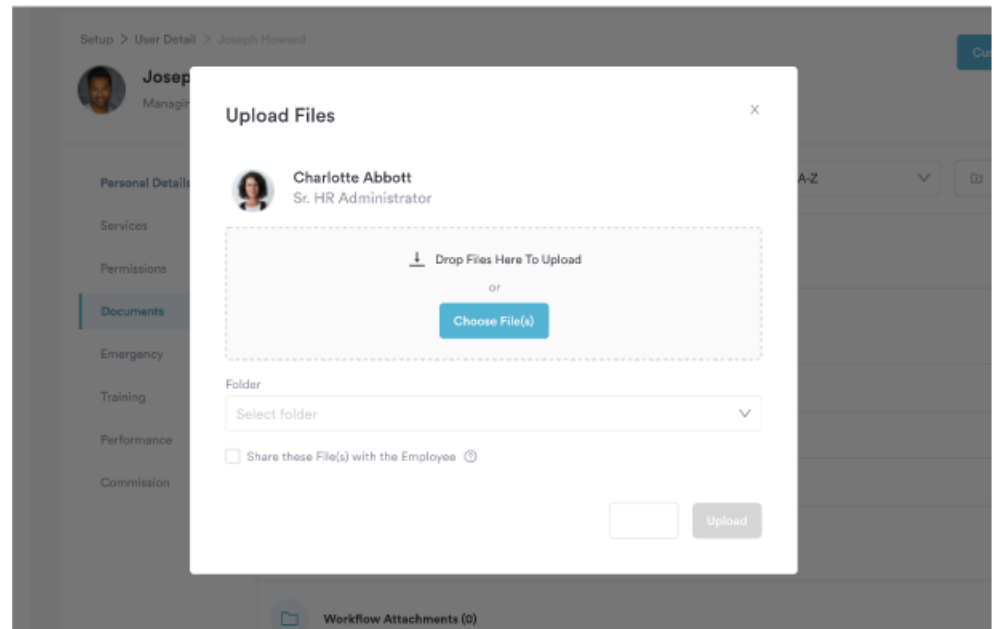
Setup > User Detail > Joseph Howard

Josep
Managi

Cu

Personal Details
Services
Permissions
Documents
Emergency
Training
Performance
Commission

A-Z

Upload Files

×

Charlotte Abbott
Sr. HR Administrator

Drop Files Here To Upload
or
Choose File(s)

Folder
Select folder

Share these File(s) with the Employee

Upload

Workflow Attachments (0)